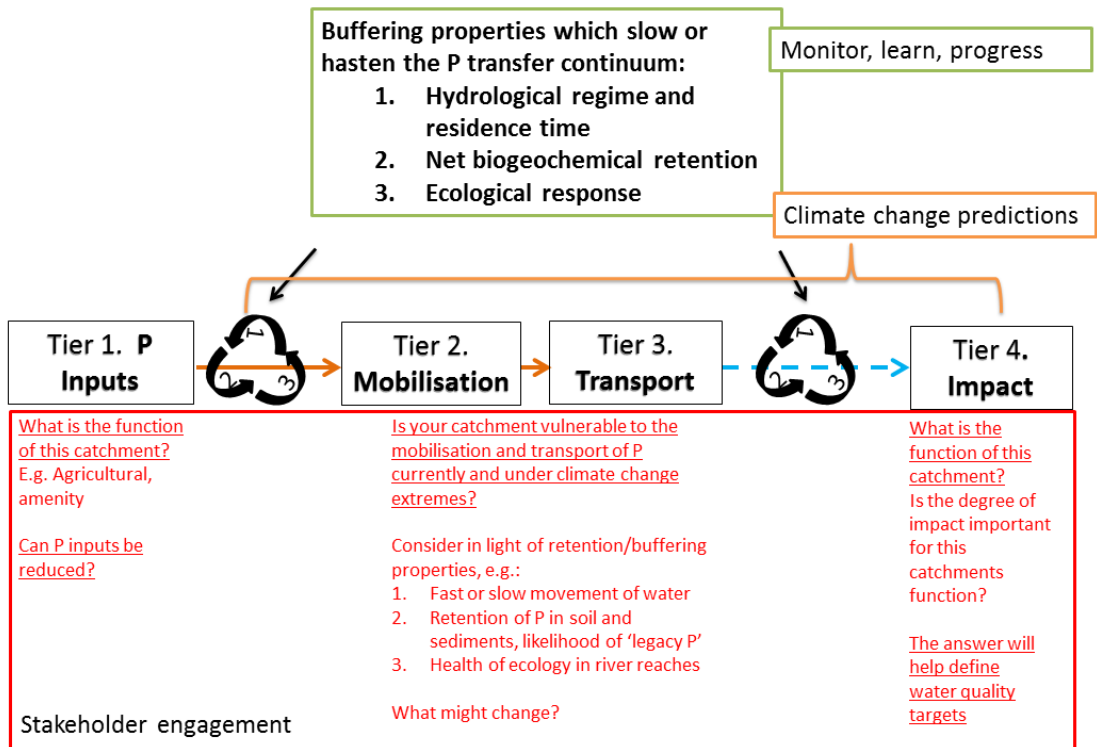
Buffering properties which slow or hasten the P transfer continuum:
1. Hydrological regime and residence time
2. Net biogeochemical retention
3. Ecological response

Monitor, learn, progress

Climate change predictions

Tier 1. P Inputs

1 2 3

Tier 2. Mobilisation

Tier 3. Transport

1 2 3

Tier 4. Impact

What is the function of this catchment?
E.g. Agricultural, amenity

Can P inputs be reduced?

Is your catchment vulnerable to the mobilisation and transport of P currently and under climate change extremes?

Consider in light of retention/buffering properties, e.g.:
1. Fast or slow movement of water
2. Retention of P in soil and sediments, likelihood of 'legacy P'
3. Health of ecology in river reaches

What might change?

What is the function of this catchment?
Is the degree of impact important for this catchments function?

The answer will help define water quality targets

Stakeholder engagement